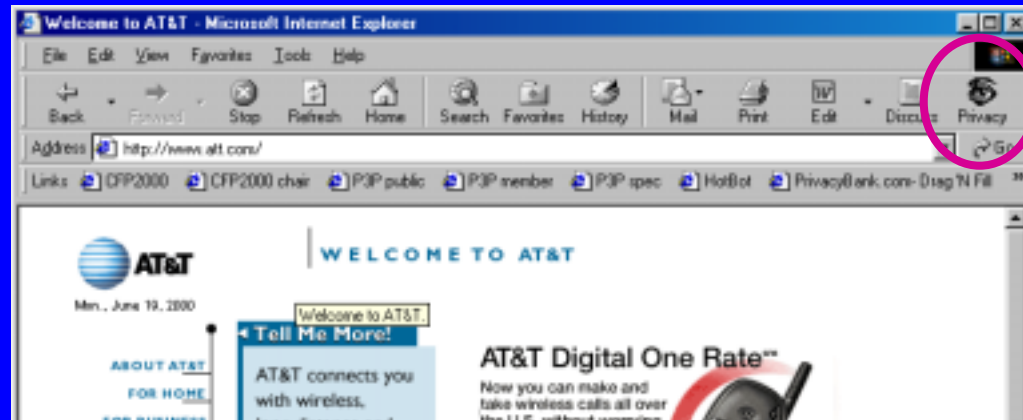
Welcome to AT&T - Microsoft Internet Explorer

File Edit View Favorites Tools Help

Back Forward Stop Refresh Home Search Favorites History Mail Print Edit Discuss Privacy

Address http://www.att.com/ Go

Links CFP2000 CFP2000 chair P3P public P3P member P3P spec HotBot PrivacyBank.com- Drag 'N Fill

AT&T

WELCOME TO AT&T

Mon., June 19, 2000

Welcome to AT&T.

Tell Me More!

AT&T connects you with wireless,

ABOUT AT&T

FOR HOME

AT&T Digital One Rate℠

Now you can make and take wireless calls all over the U.S. without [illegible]